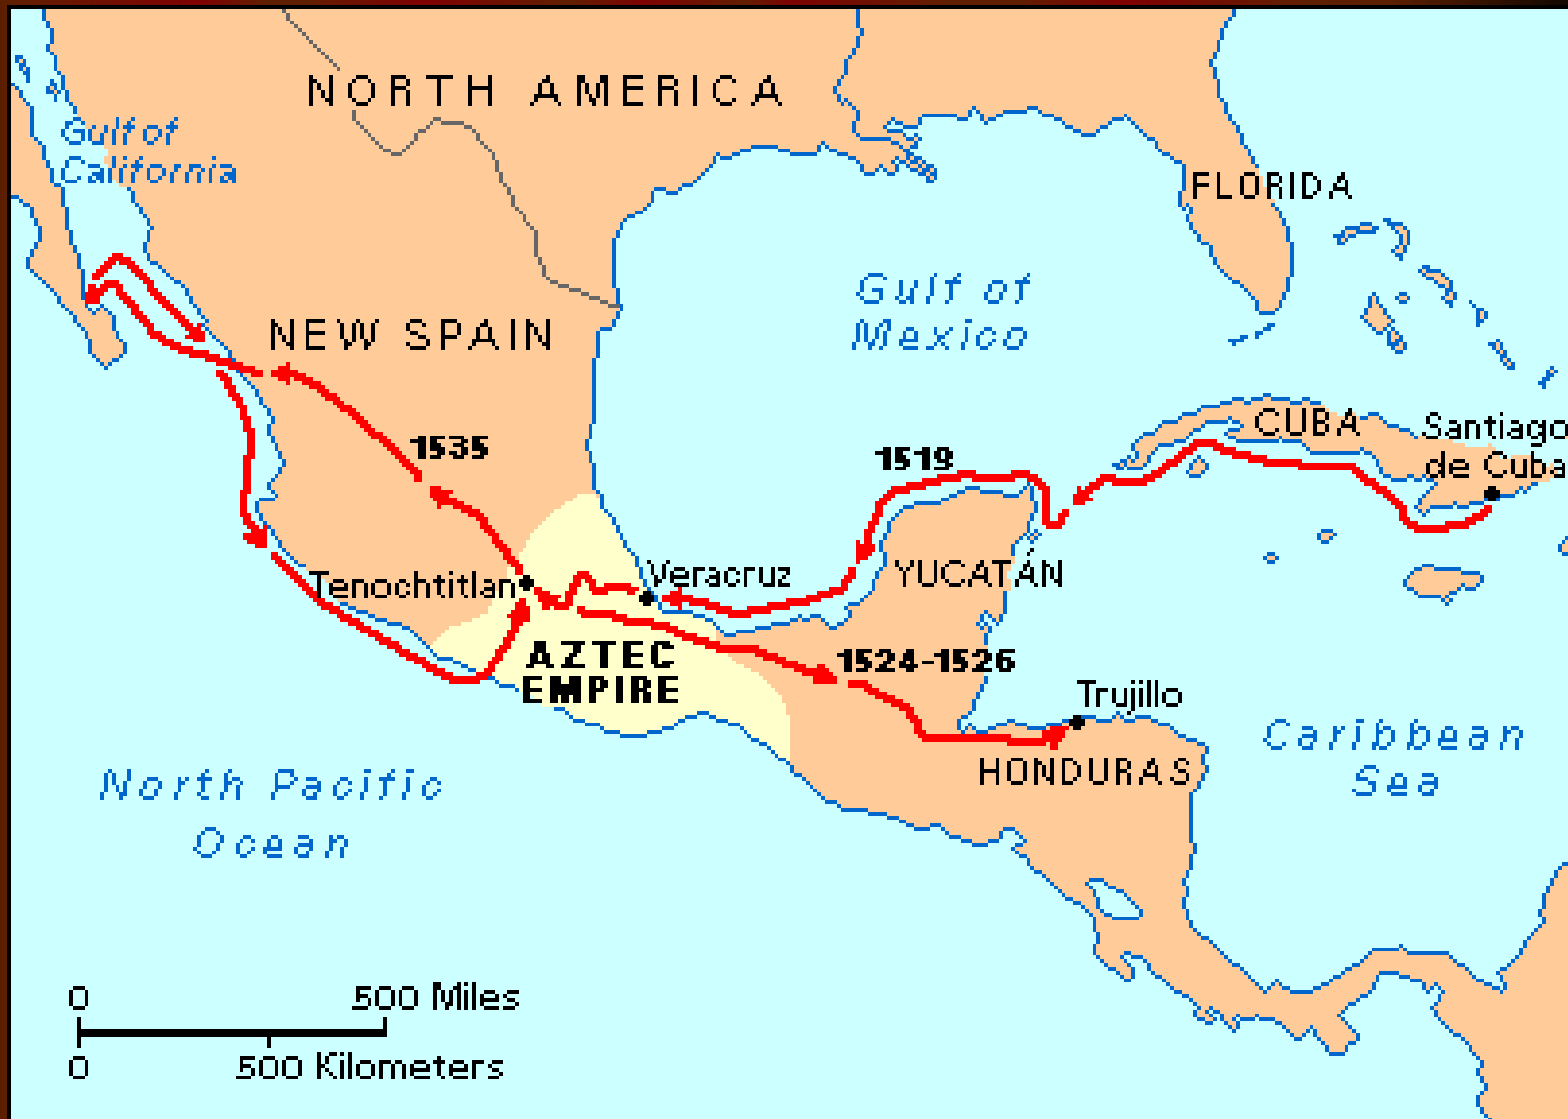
NORTH AMERICA

Gulf of California

FLORIDA

Gulf of Mexico

NEW SPAIN

1535

1519

CUBA

Santiago de Cuba

Tenochtitlan

Veracruz

YUCATÁN

AZTEC EMPIRE

1524-1526

Trujillo

Caribbean Sea

HONDURAS

North Pacific Ocean

0 500 Miles

0 500 Kilometers